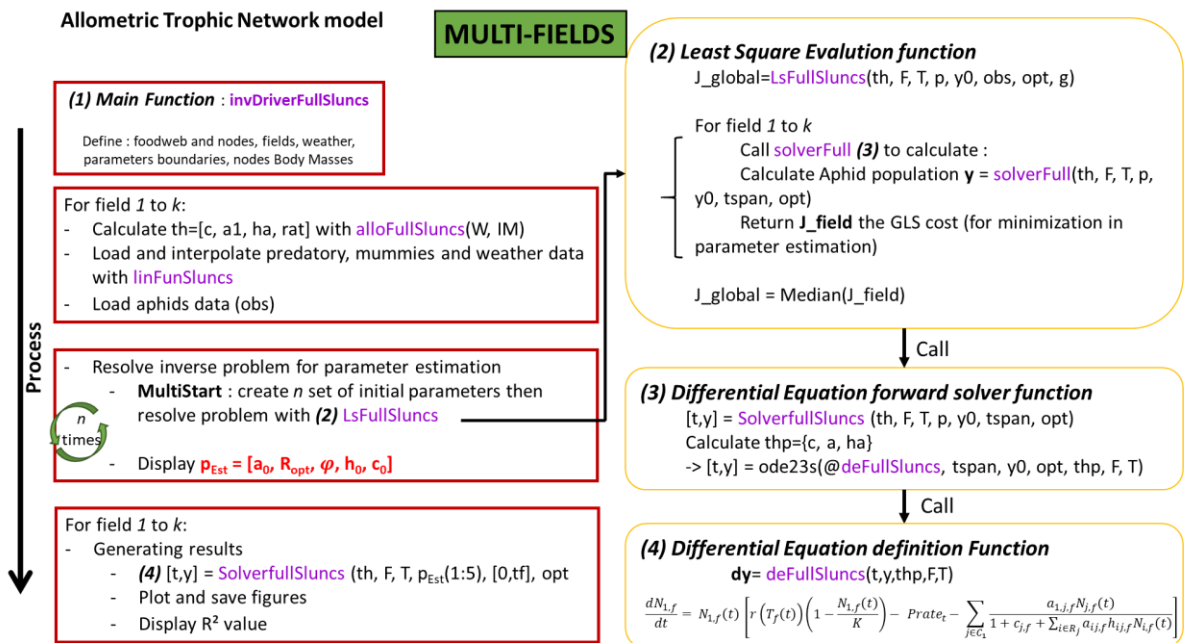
Allometric Trophic Network model

MULTI-FIELDS

(1) Main Function : invDriverFullSluncs

Define : foodweb and nodes, fields, weather, parameters boundaries, nodes Body Masses

For field *1* to *k*:
- Calculate th=[c, a1, ha, rat] with alloFullSluncs(W, IM)
- Load and interpolate predatory, mummies and weather data with linFunSluncs
- Load aphids data (obs)

Process

- Resolve inverse problem for parameter estimation
  - MultiStart : create *n* set of initial parameters then resolve problem with (2) LsFullSluncs

n times

  - Display $p_{Est}$ = [$a_0$, $R_{opt}$, $\varphi$, $h_0$, $c_0$]

For field *1* to *k*:
- Generating results
  - (4) [t,y] = SolverfullSluncs (th, F, T, $p_{Est}$(1:5), [0,tf], opt
  - Plot and save figures
  - Display R² value

(2) Least Square Evalution function
J_global=LsFullSluncs(th, F, T, p, y0, obs, opt, g)

For field *1* to *k*
Call solverFull (3) to calculate :
Calculate Aphid population **y** = solverFull(th, F, T, p, y0, tspan, opt)
Return **J_field** the GLS cost (for minimization in parameter estimation)

J_global = Median(J_field)

Call

(3) Differential Equation forward solver function
[t,y] = SolverfullSluncs (th, F, T, p, y0, tspan, opt)
Calculate thp={c, a, ha}
-> [t,y] = ode23s(@deFullSluncs, tspan, y0, opt, thp, F, T)

Call

(4) Differential Equation definition Function
dy= deFullSluncs(t,y,thp,F,T)

$\frac{dN_{1,f}}{dt} = N_{1,f}(t)\left[r\left(T_f(t)\right)\left(1-\frac{N_{1,f}(t)}{K}\right) - Prate_t - \sum_{j\in C_1}\frac{a_{1,j,f}N_{j,f}(t)}{1+c_{j,f}+\sum_{i\in R_j}a_{ij,f}h_{ij,f}N_{i,f}(t)}\right]$